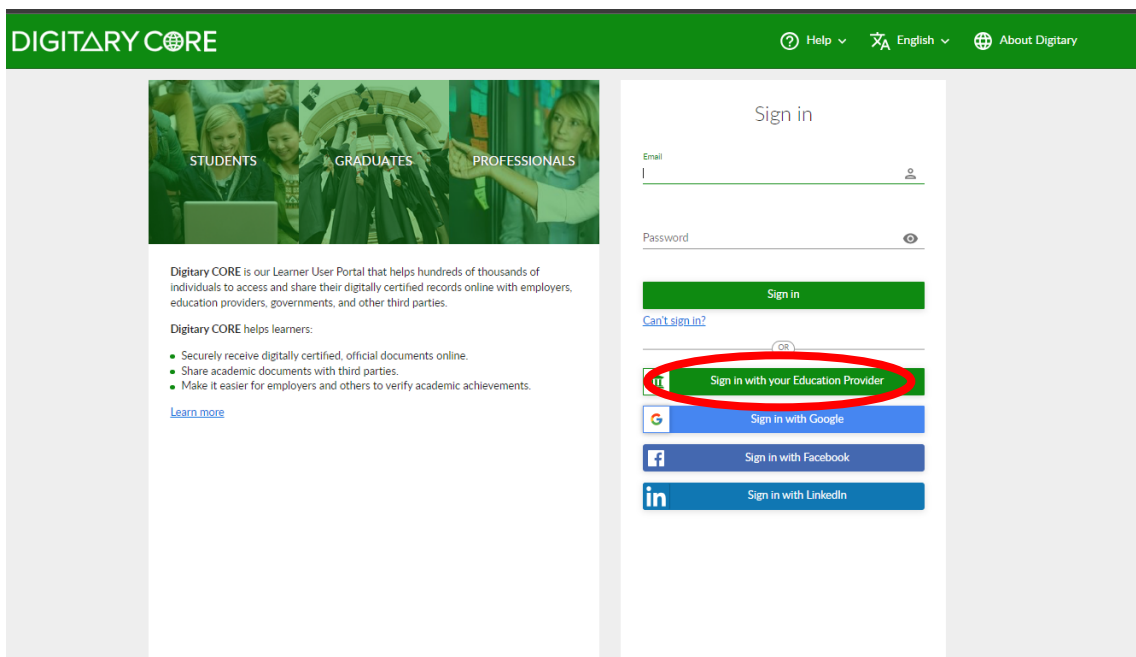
DIGITARY CORE

Help English About Digitary

STUDENTS GRADUATES PROFESSIONALS

**Digitary CORE** is our Learner User Portal that helps hundreds of thousands of individuals to access and share their digitally certified records online with employers, education providers, governments, and other third parties.

**Digitary CORE** helps learners:

- Securely receive digitally certified, official documents online.
- Share academic documents with third parties.
- Make it easier for employers and others to verify academic achievements.

Learn more

Sign in

Email

Password

Sign in

Can't sign in?

OR

Sign in with your Education Provider

Sign in with Google

Sign in with Facebook

Sign in with LinkedIn